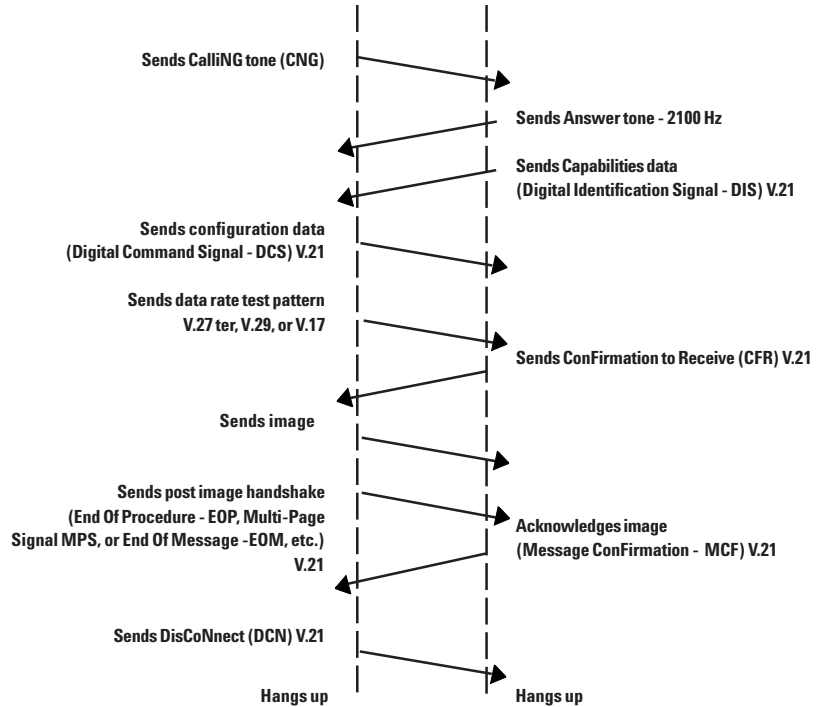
Sends CalliNG tone (CNG)

Sends Answer tone - 2100 Hz

Sends Capabilities data (Digital Identification Signal - DIS) V.21

Sends configuration data (Digital Command Signal - DCS) V.21

Sends data rate test pattern V.27 ter, V.29, or V.17

Sends ConFirmation to Receive (CFR) V.21

Sends image

Sends post image handshake (End Of Procedure - EOP, Multi-Page Signal MPS, or End Of Message -EOM, etc.) V.21

Acknowledges image (Message ConFirmation - MCF) V.21

Sends DisCoNnect (DCN) V.21

Hangs up

Hangs up